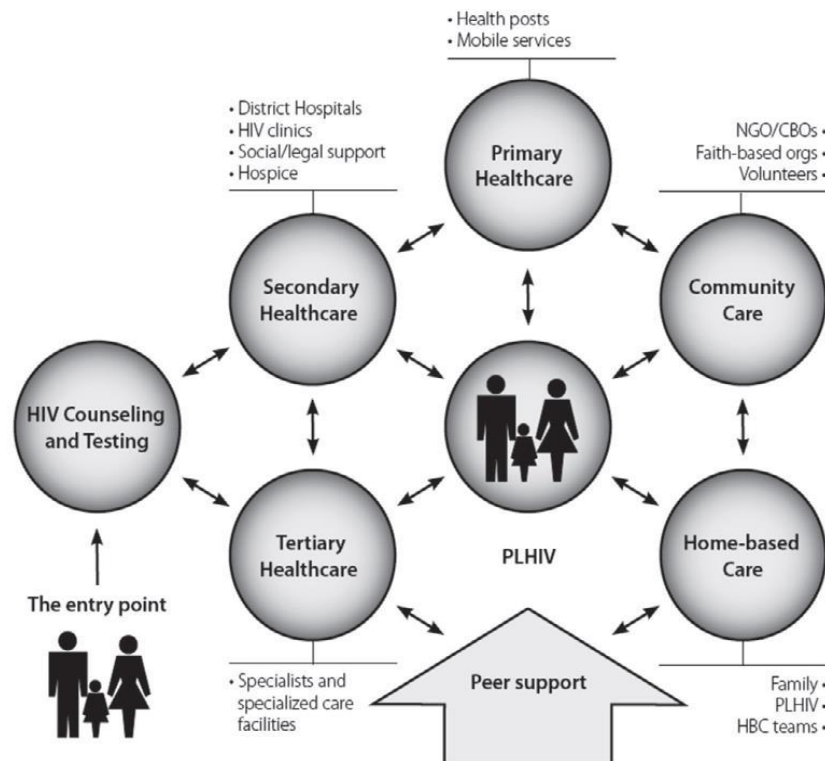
• Health posts
• Mobile services

Primary Healthcare

• District Hospitals
• HIV clinics
• Social/legal support
• Hospice

NGO/CBOs •
Faith-based orgs •
Volunteers •

Secondary Healthcare

Community Care

HIV Counseling and Testing

Tertiary Healthcare

PLHIV

Home-based Care

The entry point

• Specialists and specialized care facilities

Peer support

Family •
PLHIV •
HBC teams •